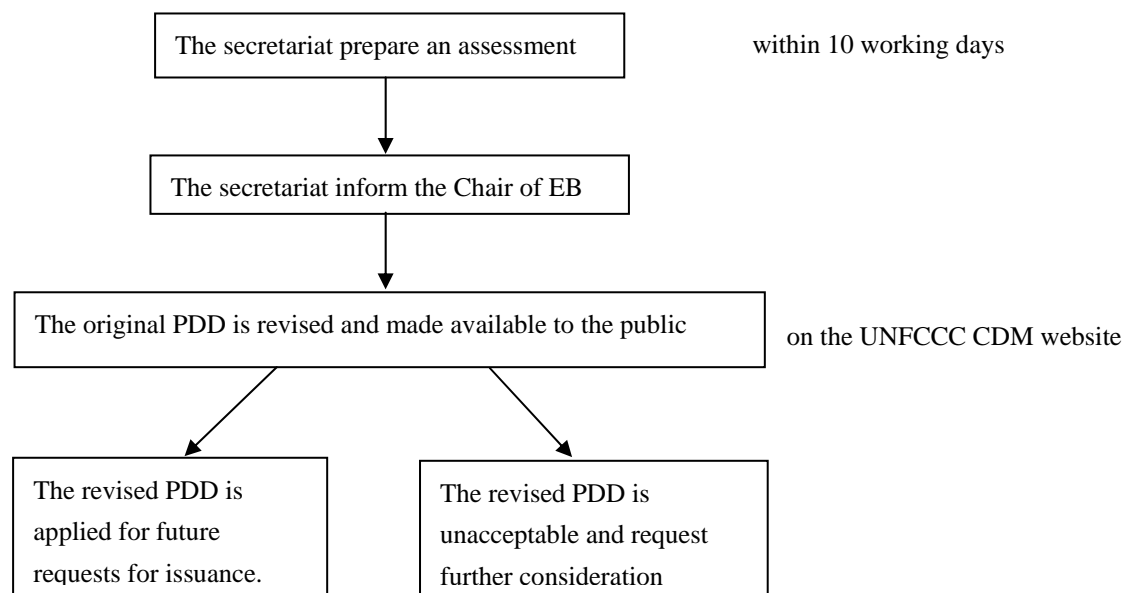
The secretariat prepare an assessment

within 10 working days

The secretariat inform the Chair of EB

The original PDD is revised and made available to the public

on the UNFCCC CDM website

The revised PDD is applied for future requests for issuance.

The revised PDD is unacceptable and request further consideration